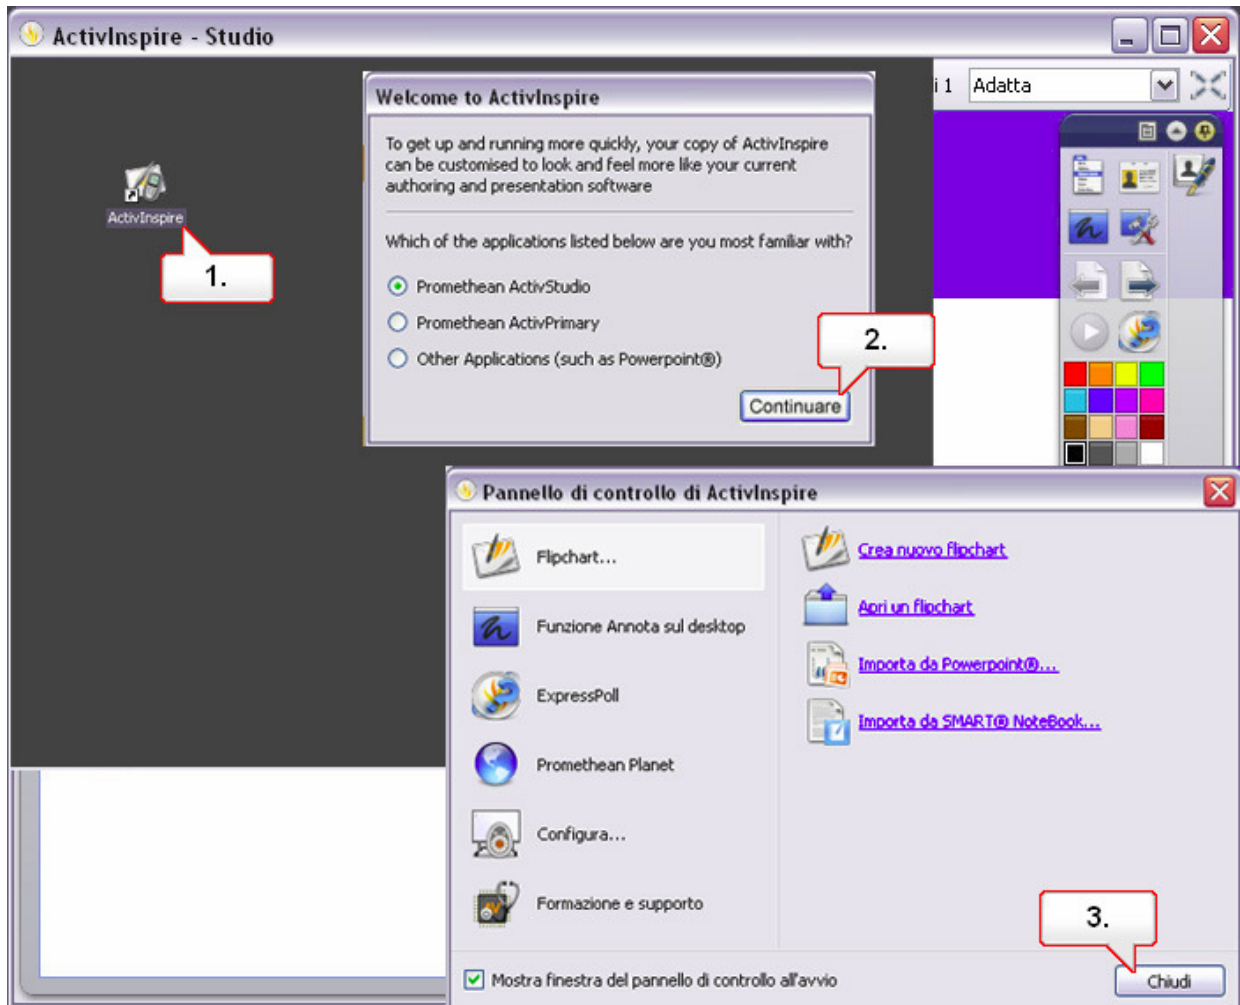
ActivInspire - Studio

ActivInspire

1.

Welcome to ActivInspire

To get up and running more quickly, your copy of ActivInspire can be customised to look and feel more like your current authoring and presentation software

Which of the applications listed below are you most familiar with?

Promethean ActivStudio

Promethean ActivPrimary

Other Applications (such as Powerpoint®)

2.

Continuare

i 1 Adatta

Pannello di controllo di ActivInspire

Flipchart...

Funzione Annota sul desktop

ExpressPoll

Promethean Planet

Configura...

Formazione e supporto

Crea nuovo flipchart

Apri un flipchart

Importa da Powerpoint®...

Importa da SMART® NoteBook...

3.

Mostra finestra del pannello di controllo all'avvio

Chiudi